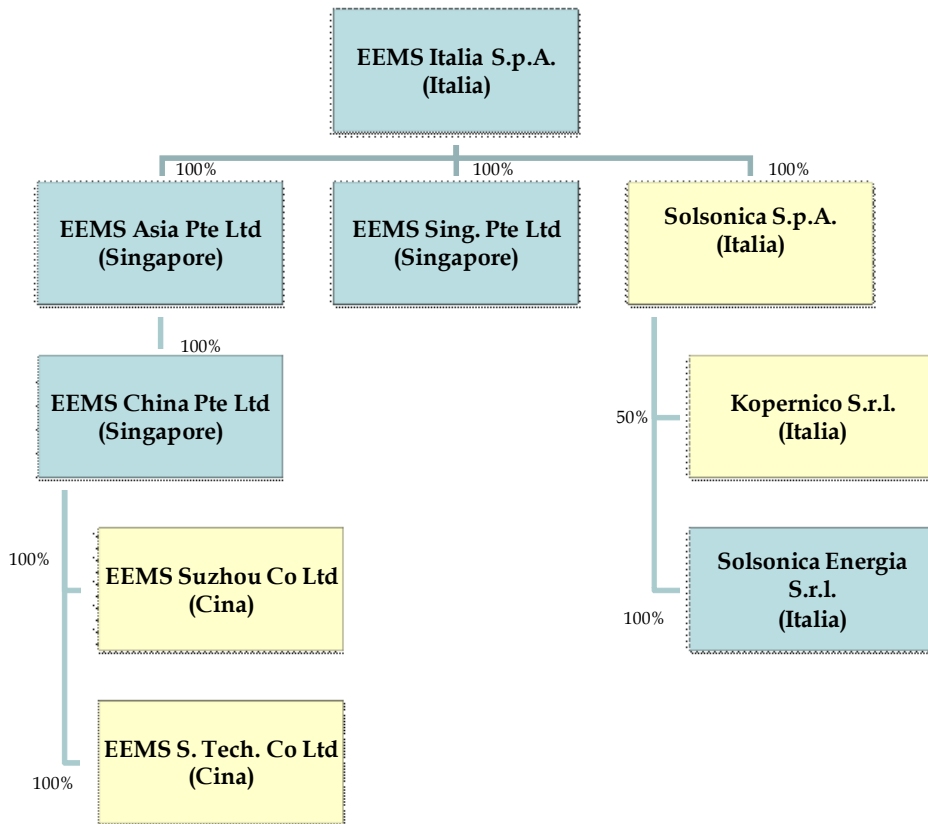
EEMS Italia S.p.A.
(Italia)

100%

100%

100%

EEMS Asia Pte Ltd
(Singapore)

EEMS Sing. Pte Ltd
(Singapore)

Solsonica S.p.A.
(Italia)

100%

EEMS China Pte Ltd
(Singapore)

50%

Kopernico S.r.l.
(Italia)

100%

EEMS Suzhou Co Ltd
(Cina)

Solsonica Energia S.r.l.
(Italia)

100%

EEMS S. Tech. Co Ltd
(Cina)

100%